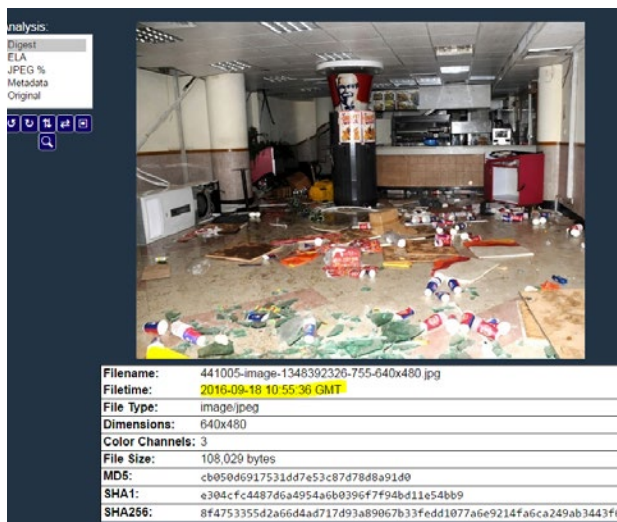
nalysis:
Digest
ELA
JPEG %
Metadata
Original

| | |
|---|---|
| **Filename:** | 441005-image-1348392326-755-640x480.jpg |
| **Filetime:** | 2016-09-18 10:55:36 GMT |
| **File Type:** | image/jpeg |
| **Dimensions:** | 640x480 |
| **Color Channels:** | 3 |
| **File Size:** | 108,029 bytes |
| **MD5:** | cb050d6917531dd7e53c87d78d8a91d0 |
| **SHA1:** | e304cfc4487d6a4954a6b0396f7f94bd11e54bb9 |
| **SHA256:** | 8f4753355d2a66d4ad717d93a89067b33fedd1077a6e9214fa6ca249ab3443f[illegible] |